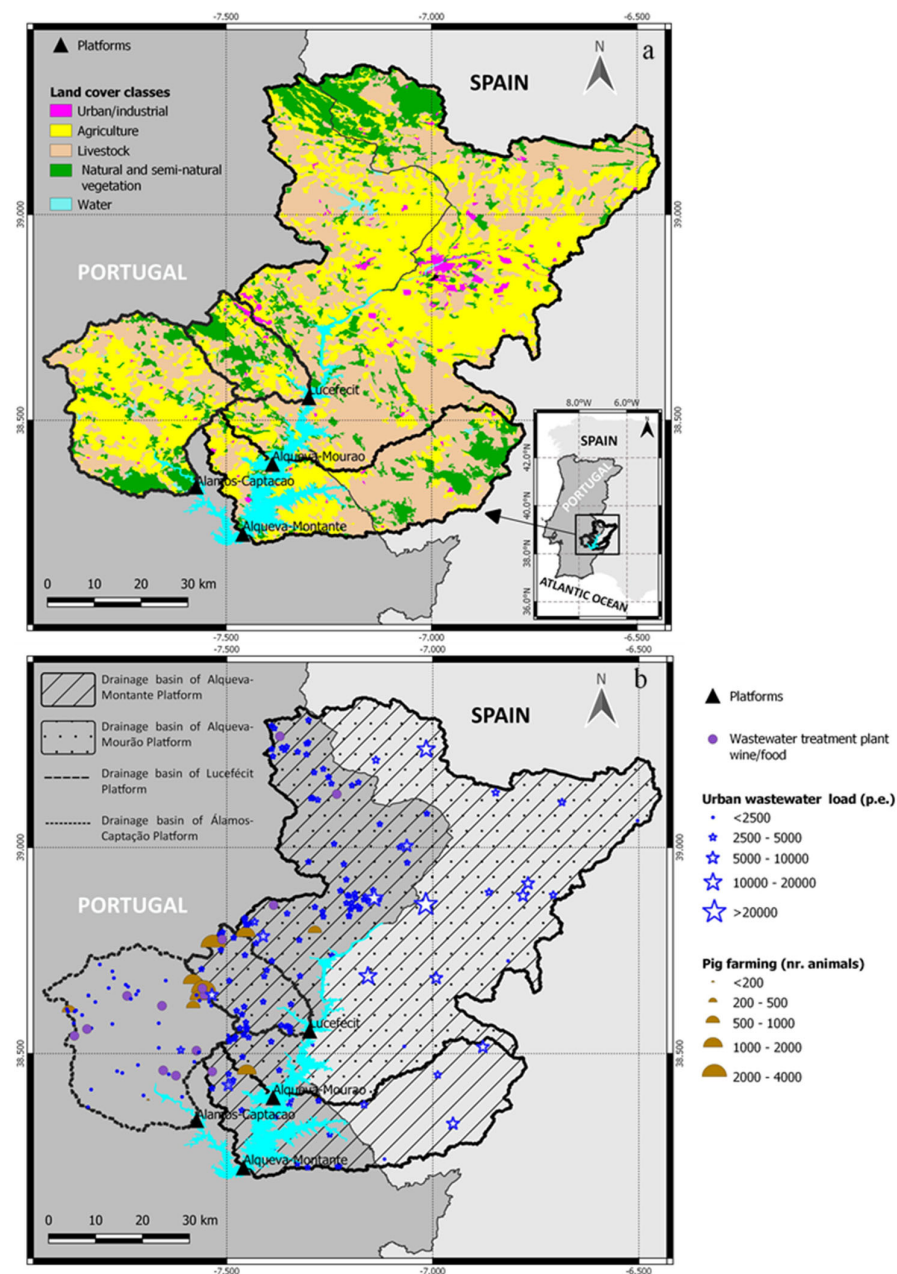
-7.500 -7.000 -6.500

Platforms

a

N

SPAIN

Land cover classes
Urban/industrial
Agriculture
Livestock
Natural and semi-natural vegetation
Water

39.000 39.000

PORTUGAL

Lucefecit

38.500 38.500

Alqueva-Mourao
Alamos-Captacao
Alqueva-Montante

8.0°W 6.0°W
SPAIN
42.0°N
PORTUGAL
40.0°N
38.0°N
ATLANTIC OCEAN
36.0°N

0 10 20 30 km

-7.500 -7.000 -6.500

-7.500 -7.000 -6.500

Drainage basin of Alqueva-Montante Platform

Drainage basin of Alqueva-Mourão Platform

Drainage basin of Lucefécit Platform

Drainage basin of Álamos-Captação Platform

N

b

SPAIN

Platforms

Wastewater treatment plant wine/food

Urban wastewater load (p.e.)
<2500
2500 - 5000
5000 - 10000
10000 - 20000
>20000

39.000 39.000

PORTUGAL

Pig farming (nr. animals)
<200
200 - 500
500 - 1000
1000 - 2000
2000 - 4000

Lucefecit

38.500 38.500

Alqueva-Mourao
Alamos-Captacao
Alqueva-Montante

0 10 20 30 km

-7.500 -7.000 -6.500